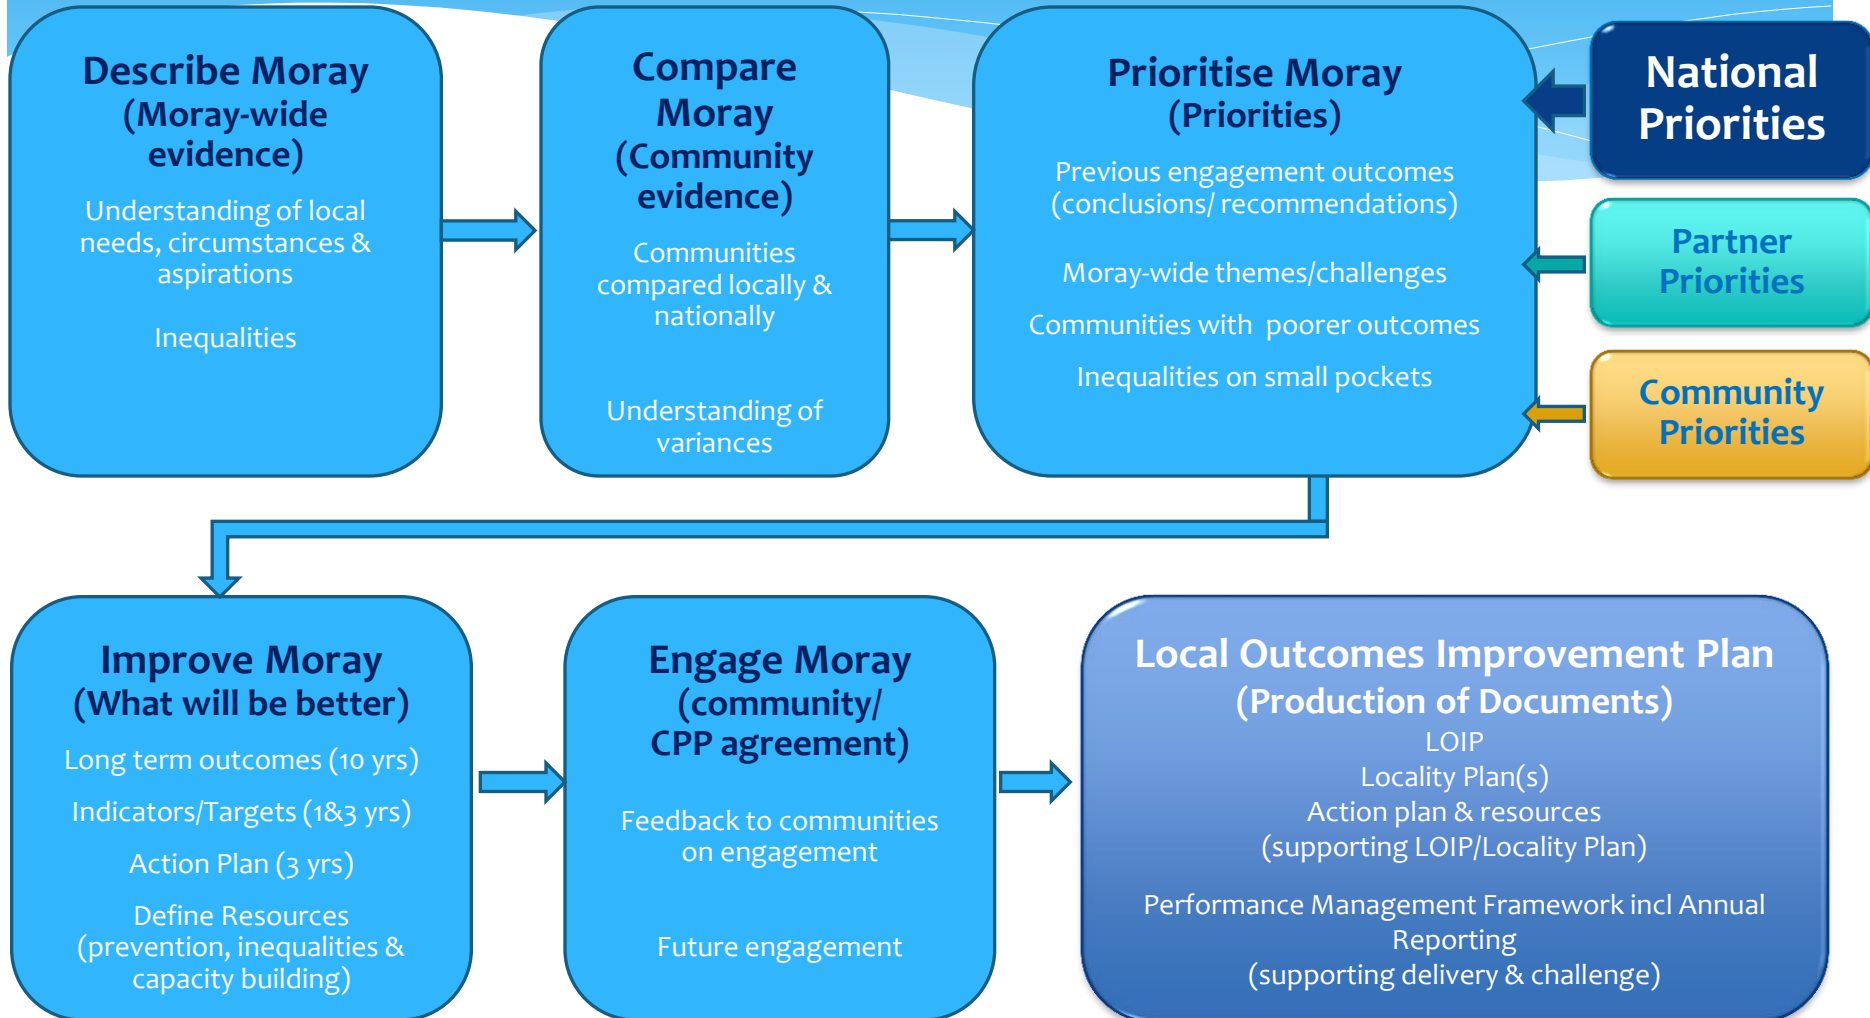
Describe Moray
(Moray-wide evidence)

Understanding of local needs, circumstances & aspirations

Inequalities

Compare Moray
(Community evidence)

Communities compared locally & nationally

Understanding of variances

Prioritise Moray
(Priorities)

Previous engagement outcomes (conclusions/ recommendations)

Moray-wide themes/challenges

Communities with poorer outcomes

Inequalities on small pockets

National Priorities

Partner Priorities

Community Priorities

Improve Moray
(What will be better)

Long term outcomes (10 yrs)

Indicators/Targets (1&3 yrs)

Action Plan (3 yrs)

Define Resources (prevention, inequalities & capacity building)

Engage Moray
(community/ CPP agreement)

Feedback to communities on engagement

Future engagement

Local Outcomes Improvement Plan
(Production of Documents)
LOIP
Locality Plan(s)
Action plan & resources
(supporting LOIP/Locality Plan)

Performance Management Framework incl Annual Reporting
(supporting delivery & challenge)